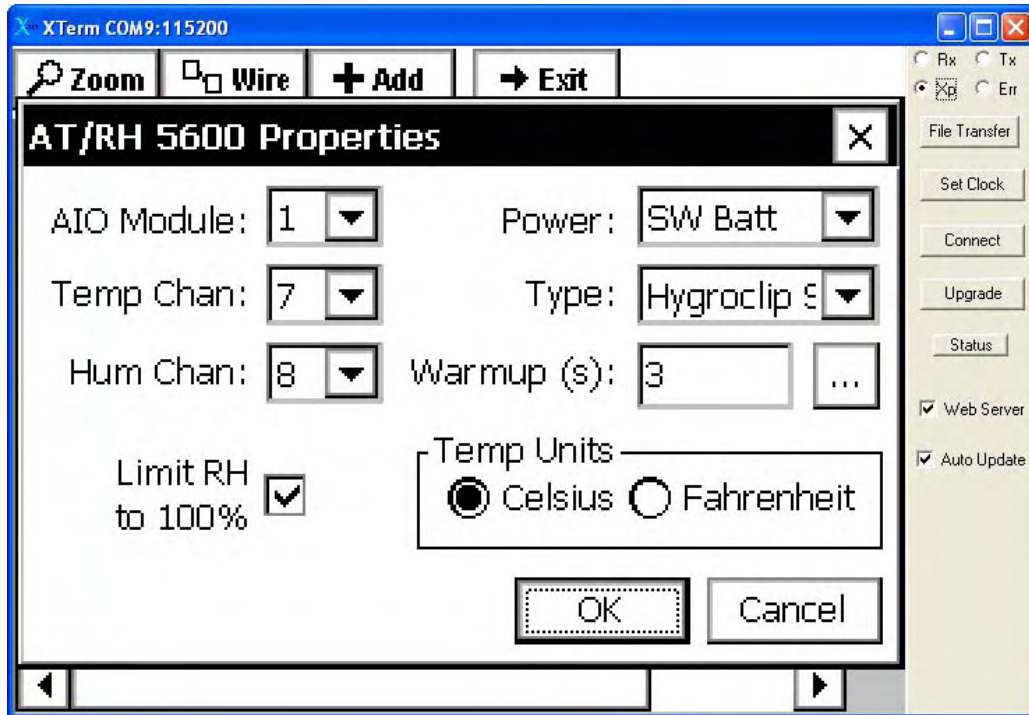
XTerm COM9:115200

Zoom Wire Add Exit

Rx Tx
Xp Err

File Transfer

Set Clock

Connect

Upgrade

Status

Web Server

Auto Update

AT/RH 5600 Properties

AIO Module: 1

Power: SW Batt

Temp Chan: 7

Type: Hygroclip S

Hum Chan: 8

Warmup (s): 3

...

Limit RH to 100%

Temp Units

Celsius Fahrenheit

OK

Cancel